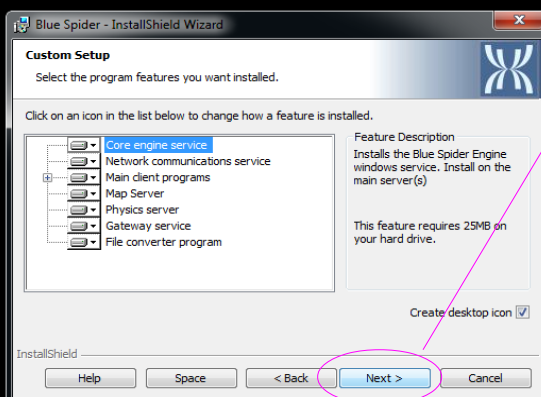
Blue Spider - InstallShield Wizard

Custom Setup

Select the program features you want installed.

Click on an icon in the list below to change how a feature is installed.

Core engine service
Network communications service
Main client programs
Map Server
Physics server
Gateway service
File converter program

Feature Description

Installs the Blue Spider Engine windows service. Install on the main server(s)

This feature requires 25MB on your hard drive.

Create desktop icon

InstallShield

Help
Space
< Back
Next >
Cancel